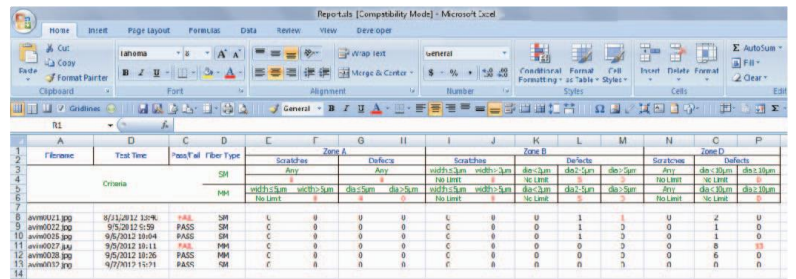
Reports [Compatibility Mode] - Microsoft Excel

Home | Insert | Page Layout | Formulas | Data | Review | View | Developer

Cut | Copy | Paste | Format Painter | Clipboard
Tahoma | 8 | A A | B I U | Font
Wrap Text | Merge & Center | Alignment
General | $ % , | .00 .0 | Number
Conditional Formatting | Format as Table | Cell Styles | Styles
Insert | Delete | Format | Cells
AutoSum | Fill | Clear | Edit

Gridlines | General | B I U A

R1 | fx

| | A | B | C | D | E | F | G | H | I | J | K | L | M | N | O | P |
|---|---|---|---|---|---|---|---|---|---|---|---|---|---|---|---|---|
| 1 | Filename | Test Time | Pass/Fail | Fiber Type | Zone A | | | | Zone B | | | | | Zone D | | |
| 2 | | | | | Scratches | | Defects | | Scratches | | Defects | | | Scratches | Defects | |
| 3 | Criteria | | | SM | Any | | Any | | width≤5µm | width>5µm | dia<2µm | dia2-5µm | dia>5µm | Any | dia<10µm | dia≥10µm |
| 4 | | | | | 0 | | 0 | | No Limit | 0 | No Limit | 5 | 0 | No Limit | No Limit | 0 |
| 5 | | | | MM | width≤5µm | width>5µm | dia≤5µm | dia>5µm | width≤5µm | width>5µm | dia<2µm | dia2-5µm | dia>5µm | Any | dia<10µm | dia≥10µm |
| 6 | | | | | No Limit | 0 | 4 | 0 | No Limit | 0 | No Limit | 5 | 0 | No Limit | No Limit | 0 |
| 7 | | | | | | | | | | | | | | | | |
| 8 | avim0021.jpg | 8/31/2012 13:46 | FAIL | SM | 0 | | 0 | | 0 | | 0 | 1 | 1 | 0 | 2 | 0 |
| 9 | avim0025.jpg | 9/5/2012 9:59 | PASS | SM | 0 | | 0 | | 0 | | 0 | 1 | 0 | 0 | 0 | 0 |
| 10 | avim0026.jpg | 9/5/2012 10:04 | PASS | SM | 0 | | 0 | | 0 | | 0 | 0 | 0 | 0 | 1 | 0 |
| 11 | avim0027.jpg | 9/5/2012 10:11 | FAIL | MM | 0 | 0 | 0 | 0 | 0 | 0 | 0 | 1 | 0 | 0 | 8 | 15 |
| 12 | avim0028.jpg | 9/5/2012 10:26 | PASS | MM | 0 | 0 | 0 | 0 | 0 | 0 | 0 | 0 | 0 | 0 | 6 | 0 |
| 13 | avim0032.jpg | 9/7/2012 15:21 | PASS | MM | 0 | 0 | 0 | 0 | 0 | 0 | 0 | 1 | 0 | 0 | 0 | 0 |
| 14 | | | | | | | | | | | | | | | | |